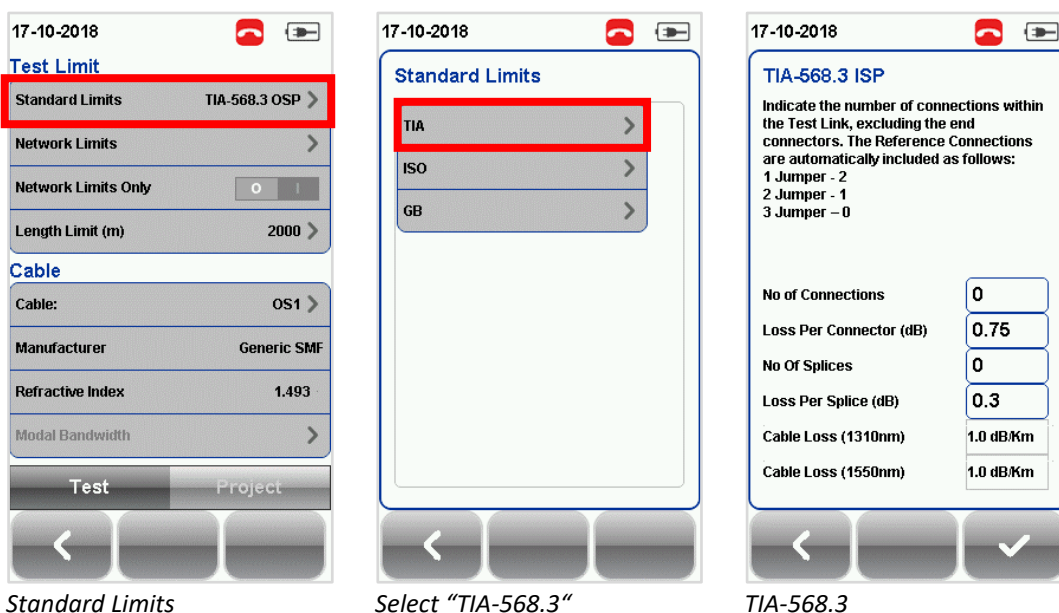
17-10-2018

Test Limit

Standard Limits TIA-568.3 OSP

Network Limits

Network Limits Only O I

Length Limit (m) 2000

Cable

Cable: OS1

Manufacturer Generic SMF

Refractive Index 1.493

Modal Bandwidth

Test Project

Standard Limits

17-10-2018

Standard Limits

TIA

ISO

GB

Select “TIA-568.3“

17-10-2018

TIA-568.3 ISP

Indicate the number of connections within the Test Link, excluding the end connectors. The Reference Connections are automatically included as follows:
1 Jumper - 2
2 Jumper - 1
3 Jumper – 0

No of Connections 0

Loss Per Connector (dB) 0.75

No Of Splices 0

Loss Per Splice (dB) 0.3

Cable Loss (1310nm) 1.0 dB/Km

Cable Loss (1550nm) 1.0 dB/Km

TIA-568.3